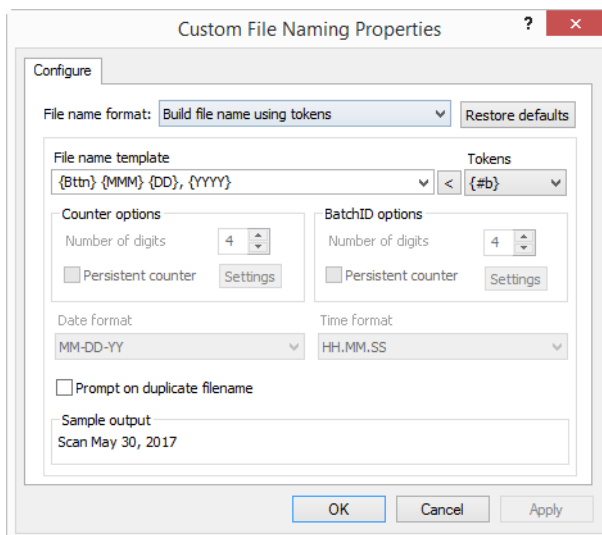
Custom File Naming Properties

?

×

Configure

File name format: Build file name using tokens

Restore defaults

File name template

{Bttn} {MMM} {DD}, {YYYY}

<

Tokens

{#b}

Counter options

Number of digits 4

Persistent counter

Settings

BatchID options

Number of digits 4

Persistent counter

Settings

Date format

MM-DD-YY

Time format

HH.MM.SS

Prompt on duplicate filename

Sample output

Scan May 30, 2017

OK

Cancel

Apply